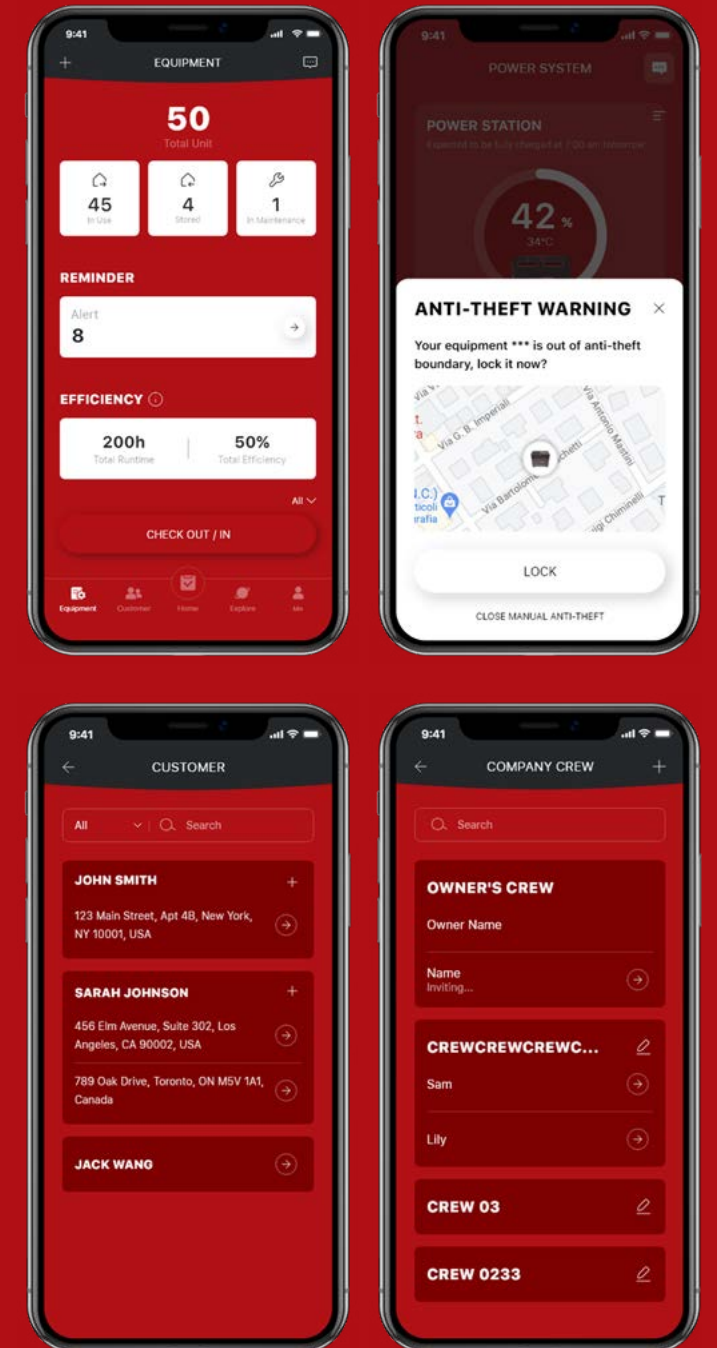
9:41

EQUIPMENT

50
Total Unit

45
In Use

4
Stored

1
In Maintenance

REMINDER

Alert
8

EFFICIENCY

200h
Total Runtime

50%
Total Efficiency

All

CHECK OUT / IN

Equipment Customer Home Explore Me

9:41

POWER SYSTEM

POWER STATION
Expected to be fully charged at 7:00 am tomorrow

42 %
34°C

ANTI-THEFT WARNING

Your equipment *** is out of anti-theft boundary, lock it now?

Via G. B. Imperiali
Via Antonio Mastini
Via Bartolomeo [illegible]chetti
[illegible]igi Chiminelli
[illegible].C.) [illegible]ticoli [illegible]rafia

LOCK

CLOSE MANUAL ANTI-THEFT

9:41

CUSTOMER

All
Search

JOHN SMITH
123 Main Street, Apt 4B, New York, NY 10001, USA

SARAH JOHNSON
456 Elm Avenue, Suite 302, Los Angeles, CA 90002, USA
789 Oak Drive, Toronto, ON M5V 1A1, Canada

JACK WANG

9:41

COMPANY CREW

Search

OWNER'S CREW
Owner Name
Name
Inviting...

CREWCREWCREWC...
Sam
Lily

CREW 03

CREW 0233